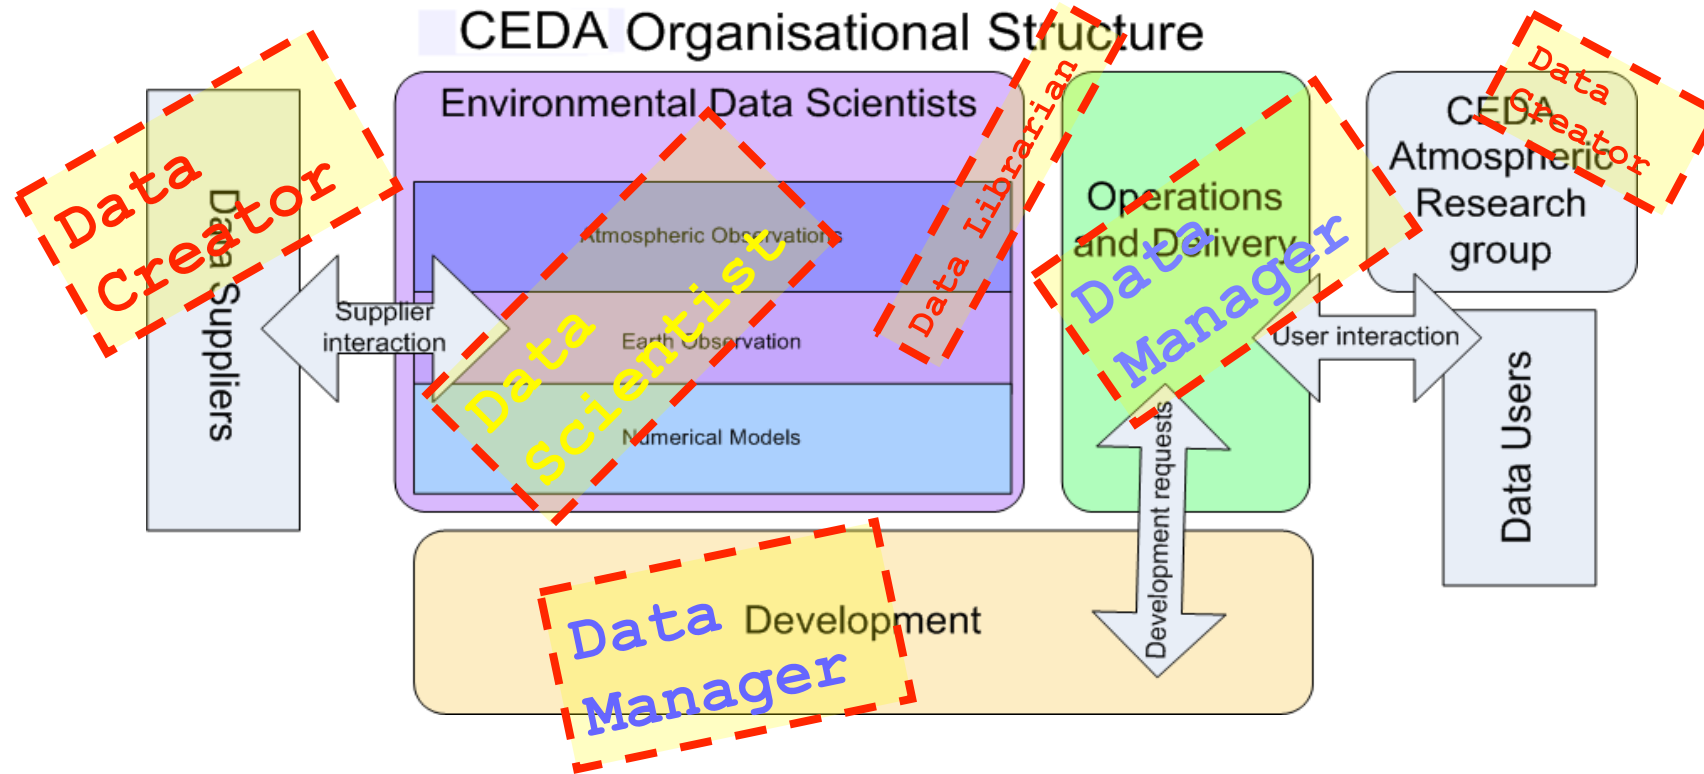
CEDA Organisational Structure

Data Creator

Data Suppliers

Supplier interaction

Environmental Data Scientists

Atmospheric Observations

Earth Observation

Numerical Models

Data Scientist

Data Librarian

Operations and Delivery

Data Manager

CEDA Atmospheric Research group

Data Creator

User interaction

Data Users

Development requests

Data Development

Data Manager